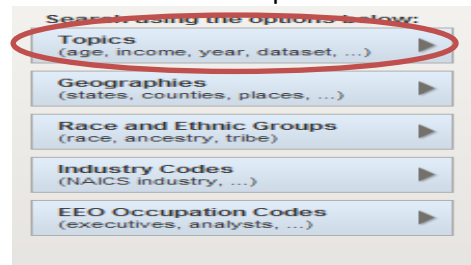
Search using the options below:

Topics
(age, income, year, dataset, ...)

Geographies
(states, counties, places, ...)

Race and Ethnic Groups
(race, ancestry, tribe)

Industry Codes
(NAICS industry, ...)

EEO Occupation Codes
(executives, analysts, ...)